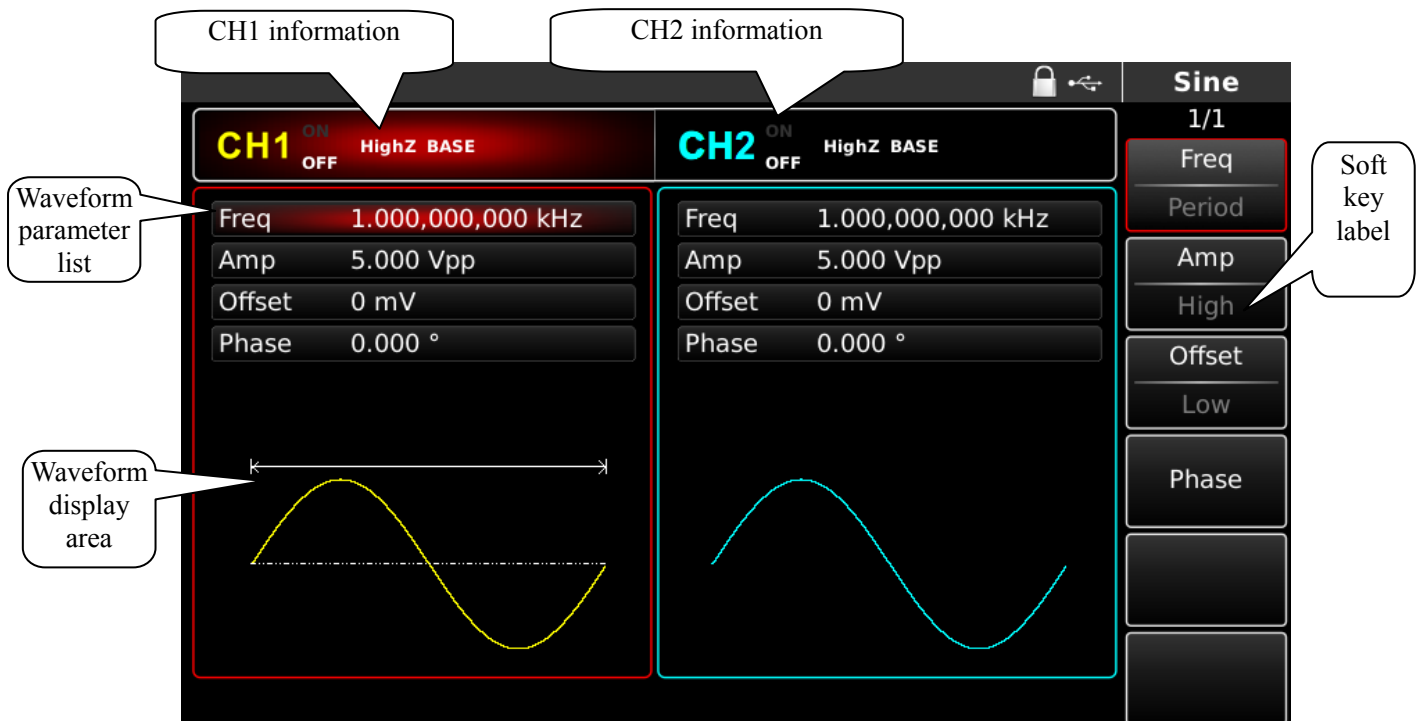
CH1 information

CH2 information

Sine

1/1

CH1 ON OFF HighZ BASE

CH2 ON OFF HighZ BASE

Waveform parameter list

| Freq | 1.000,000,000 kHz |
|---|---|
| Amp | 5.000 Vpp |
| Offset | 0 mV |
| Phase | 0.000 ° |

| Freq | 1.000,000,000 kHz |
|---|---|
| Amp | 5.000 Vpp |
| Offset | 0 mV |
| Phase | 0.000 ° |

Freq
Period

Amp
High

Offset
Low

Phase

Soft key label

Waveform display area